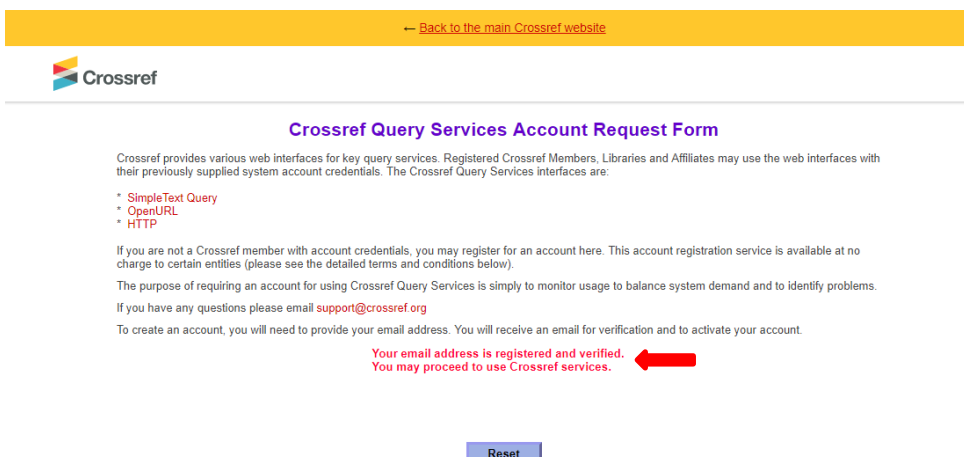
← Back to the main Crossref website

Crossref

Crossref Query Services Account Request Form

Crossref provides various web interfaces for key query services. Registered Crossref Members, Libraries and Affiliates may use the web interfaces with their previously supplied system account credentials. The Crossref Query Services interfaces are:

* SimpleText Query
* OpenURL
* HTTP

If you are not a Crossref member with account credentials, you may register for an account here. This account registration service is available at no charge to certain entities (please see the detailed terms and conditions below).

The purpose of requiring an account for using Crossref Query Services is simply to monitor usage to balance system demand and to identify problems.

If you have any questions please email support@crossref.org

To create an account, you will need to provide your email address. You will receive an email for verification and to activate your account.

Your email address is registered and verified.
You may proceed to use Crossref services.

Reset